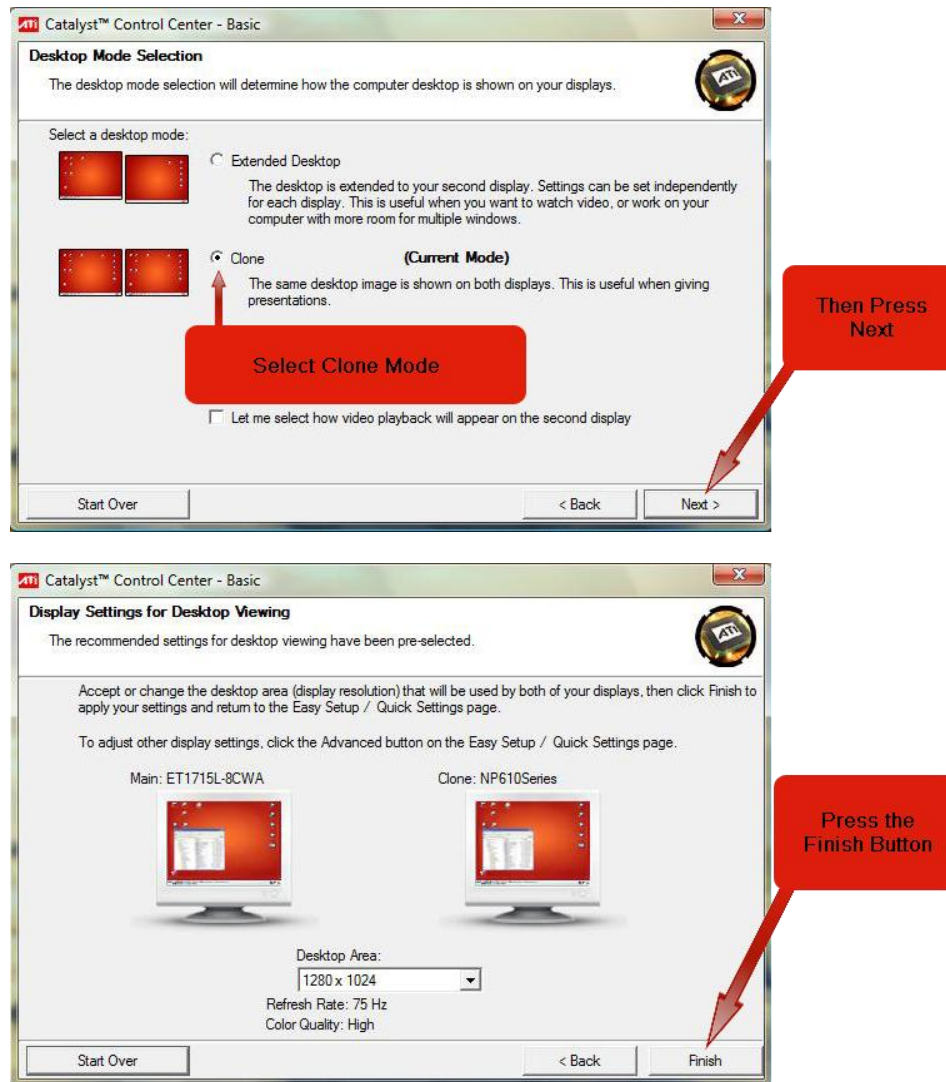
ATI Catalyst™ Control Center - Basic

Desktop Mode Selection

The desktop mode selection will determine how the computer desktop is shown on your displays.

ATI

Select a desktop mode:

Extended Desktop

The desktop is extended to your second display. Settings can be set independently for each display. This is useful when you want to watch video, or work on your computer with more room for multiple windows.

Clone (Current Mode)

The same desktop image is shown on both displays. This is useful when giving presentations.

Select Clone Mode

Let me select how video playback will appear on the second display

Then Press Next

Start Over

< Back

Next >

ATI Catalyst™ Control Center - Basic

Display Settings for Desktop Viewing

The recommended settings for desktop viewing have been pre-selected.

ATI

Accept or change the desktop area (display resolution) that will be used by both of your displays, then click Finish to apply your settings and return to the Easy Setup / Quick Settings page.

To adjust other display settings, click the Advanced button on the Easy Setup / Quick Settings page.

Main: ET1715L-8CWA

Clone: NP610Series

Press the Finish Button

Desktop Area:

1280 x 1024

Refresh Rate: 75 Hz

Color Quality: High

Start Over

< Back

Finish